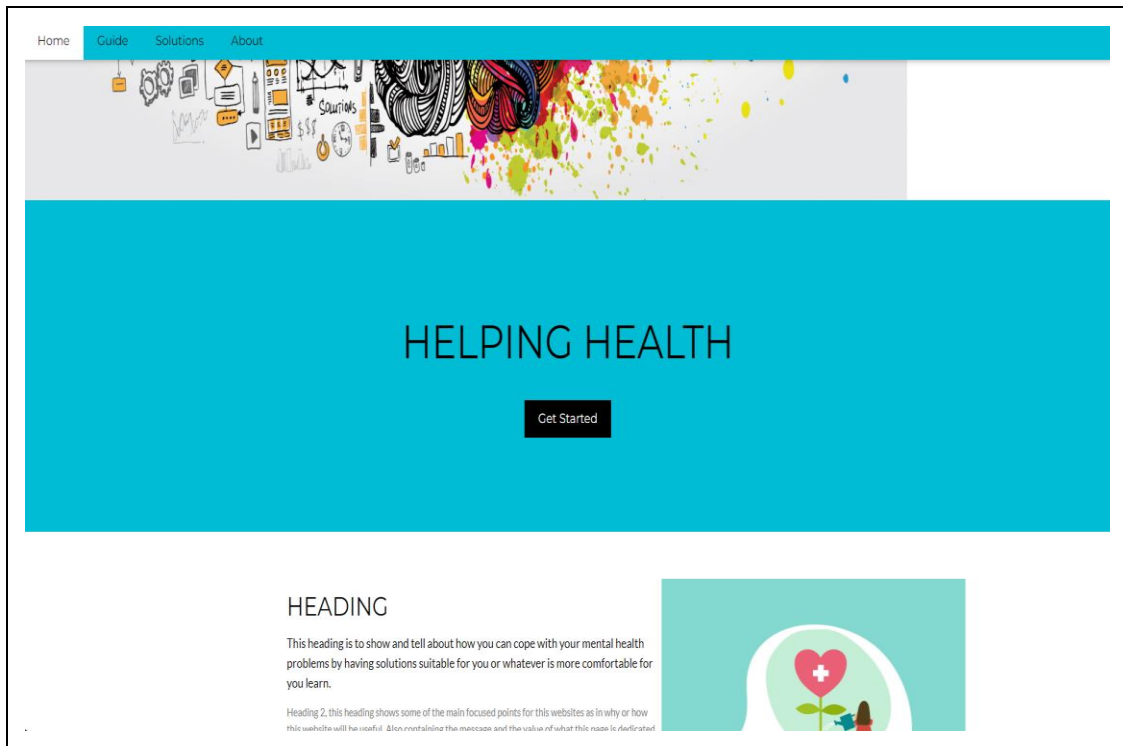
Home Guide Solutions About

Solutions

HELPING HEALTH

Get Started

HEADING

This heading is to show and tell about how you can cope with your mental health problems by having solutions suitable for you or whatever is more comfortable for you learn.

Heading 2, this heading shows some of the main focused points for this websites as in why or how this website will be useful. Also containing the message and the value of what this page is dedicated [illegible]